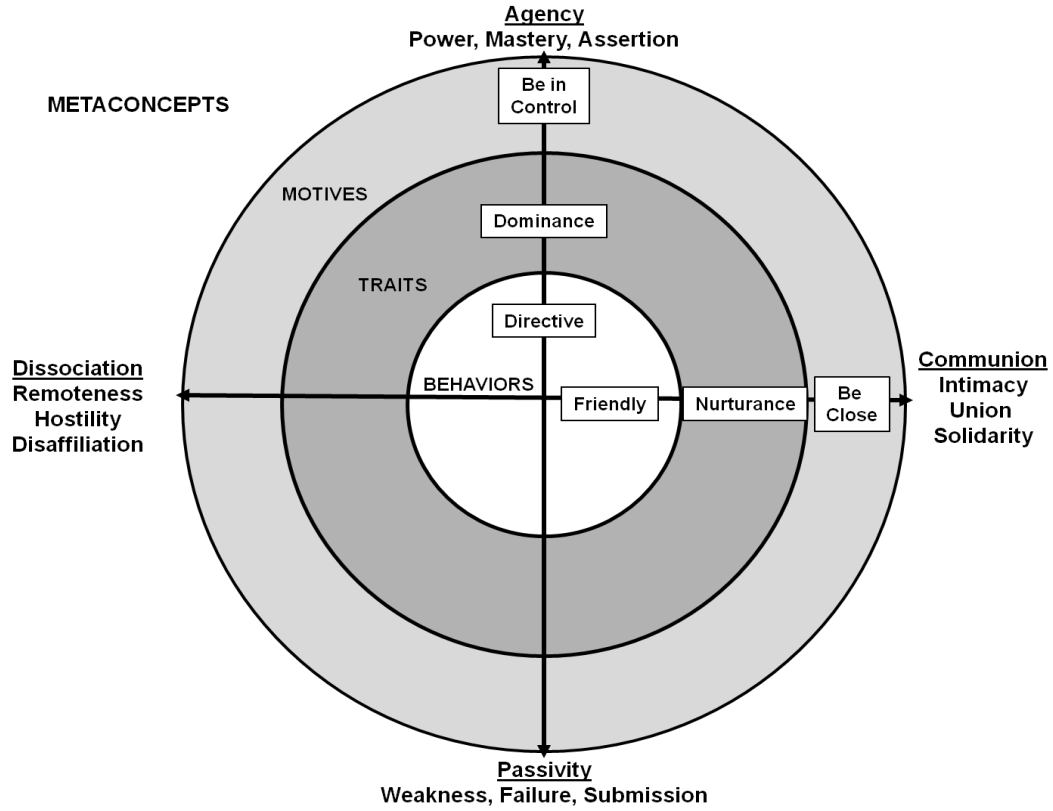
Agency
Power, Mastery, Assertion

METACONCEPTS

Be in Control

MOTIVES

Dominance

TRAITS

Directive

Dissociation
Remoteness
Hostility
Disaffiliation

BEHAVIORS

Friendly

Nurturance

Be Close

Communion
Intimacy
Union
Solidarity

Passivity
Weakness, Failure, Submission